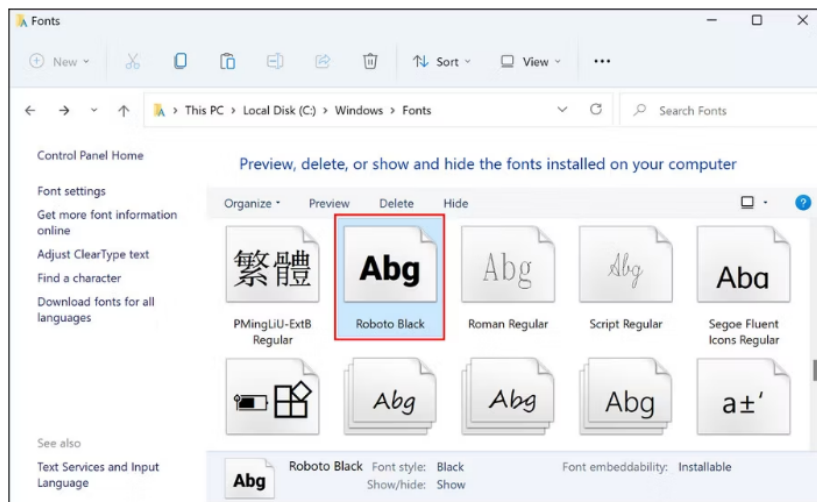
Fonts

New Sort View ···

This PC > Local Disk (C:) > Windows > Fonts

Search Fonts

Control Panel Home

Font settings

Get more font information online

Adjust ClearType text

Find a character

Download fonts for all languages

See also

Text Services and Input Language

Preview, delete, or show and hide the fonts installed on your computer

Organize Preview Delete Hide

繁體

PMingLiU-ExtB Regular

Abg

Roboto Black

Abg

Roman Regular

Abg

Script Regular

Aba

Segoe Fluent Icons Regular

Abg

Abg

Abg

a±'

Abg

Roboto Black Font style: Black

Show/hide: Show

Font embeddability: Installable